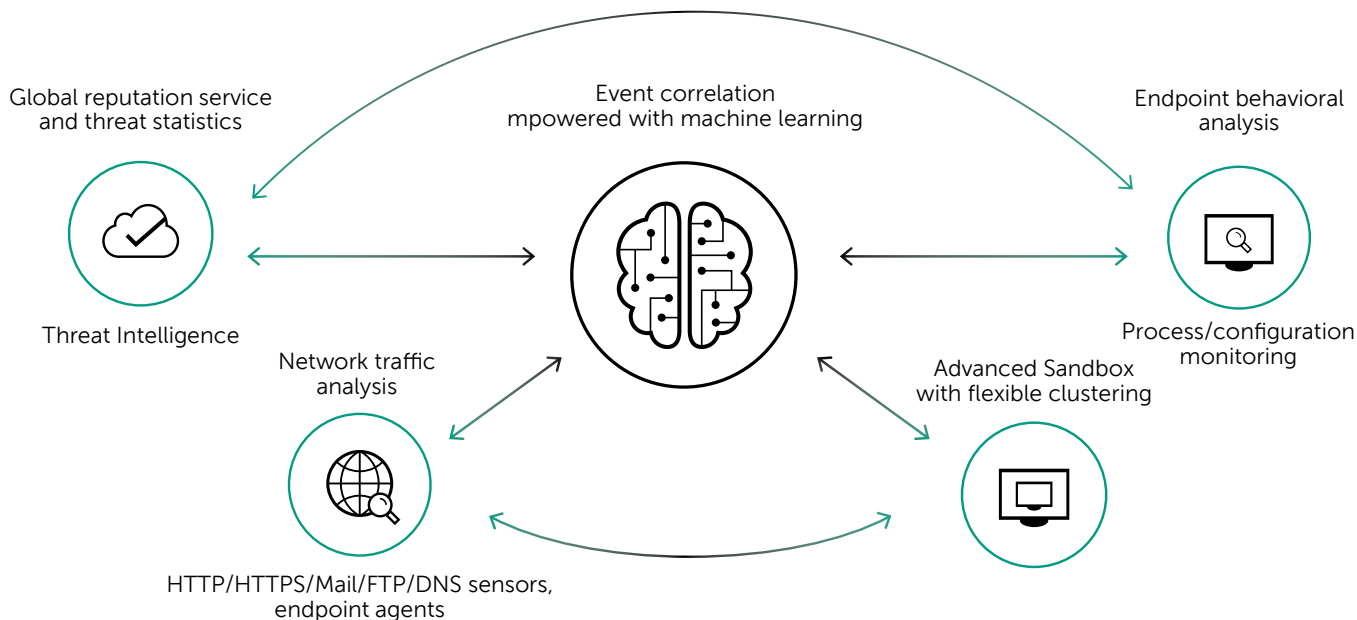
Global reputation service and threat statistics

Event correlation mpowered with machine learning

Endpoint behavioral analysis

Threat Intelligence

Process/configuration monitoring

Network traffic analysis

Advanced Sandbox with flexible clustering

HTTP/HTTPS/Mail/FTP/DNS sensors, endpoint agents